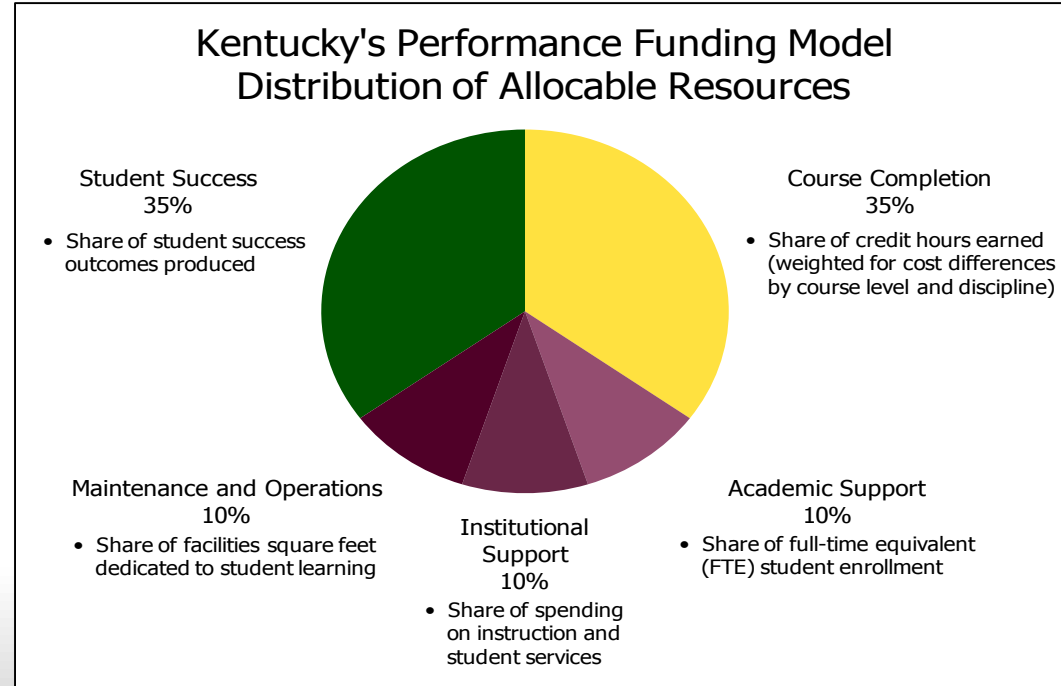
Kentucky's Performance Funding Model
Distribution of Allocable Resources

Student Success
35%
• Share of student success outcomes produced

Course Completion
35%
• Share of credit hours earned (weighted for cost differences by course level and discipline)

Maintenance and Operations
10%
• Share of facilities square feet dedicated to student learning

Institutional Support
10%
• Share of spending on instruction and student services

Academic Support
10%
• Share of full-time equivalent (FTE) student enrollment